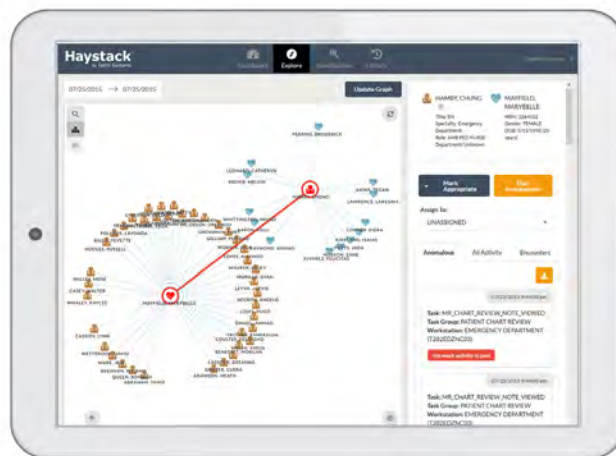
Haystack
by Sentri Systems

Dashboard
Explore
Investigation
History

07/25/2015 → 07/25/2015

Update Graph

PENNING BRODERICK
LEONARD CATHERIN
REDKE MELVIN
HAMBY CHUNG
AKINS TEGAN
LAWRENCE LAKESHIA
MAYFIELD MARYELLE
CONNER ADERA
KIRKLAND ISAIAS
WILLIS ANA
FORREST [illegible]
SUMMEL FELICITAS
WILLIS NEVA
CASEY WALTER
WHALEY KAYLEE
CASSIDY LYNNE
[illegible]

HAMBY, CHUNG
MAYFIELD, MARYELLE

Title: RN
Specialty: Emergency Department
Role: AMB RCI NURSE
Department: Unknown

MRN: 226102
Gender: FEMALE
DOB: 07/25/1990

Mark Appropriate
Start Investigation

Assign to:
UNASSIGNED

Anomalous
All Activity
Encounters

07/25/2015 9:44:00 am
Task: MR_CHART_REVIEW_NOTE_VIEWED
Task Group: PATIENT CHART REVIEW
Workstation: EMERGENCY DEPARTMENT (T282EDZNC03)
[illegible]

07/25/2015 9:44:05 am
Task: MR_CHART_REVIEW_NOTE_VIEWED
Task Group: PATIENT CHART REVIEW
Workstation: EMERGENCY DEPARTMENT (T282EDZNC03)